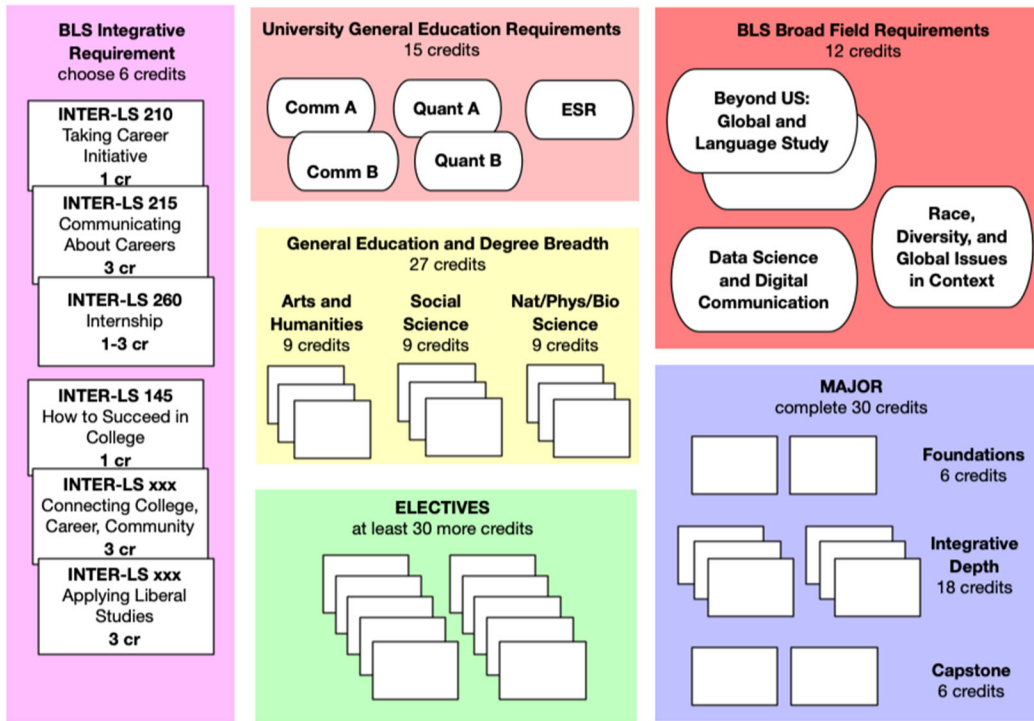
BLS Integrative Requirement
choose 6 credits

INTER-LS 210
Taking Career Initiative
1 cr

INTER-LS 215
Communicating About Careers
3 cr

INTER-LS 260
Internship
1-3 cr

INTER-LS 145
How to Succeed in College
1 cr

INTER-LS xxx
Connecting College, Career, Community
3 cr

INTER-LS xxx
Applying Liberal Studies
3 cr

University General Education Requirements
15 credits

Comm A

Quant A

ESR

Comm B

Quant B

General Education and Degree Breadth
27 credits

Arts and Humanities
9 credits

Social Science
9 credits

Nat/Phys/Bio Science
9 credits

ELECTIVES
at least 30 more credits

BLS Broad Field Requirements
12 credits

Beyond US: Global and Language Study

Race, Diversity, and Global Issues in Context

Data Science and Digital Communication

MAJOR
complete 30 credits

Foundations
6 credits

Integrative Depth
18 credits

Capstone
6 credits